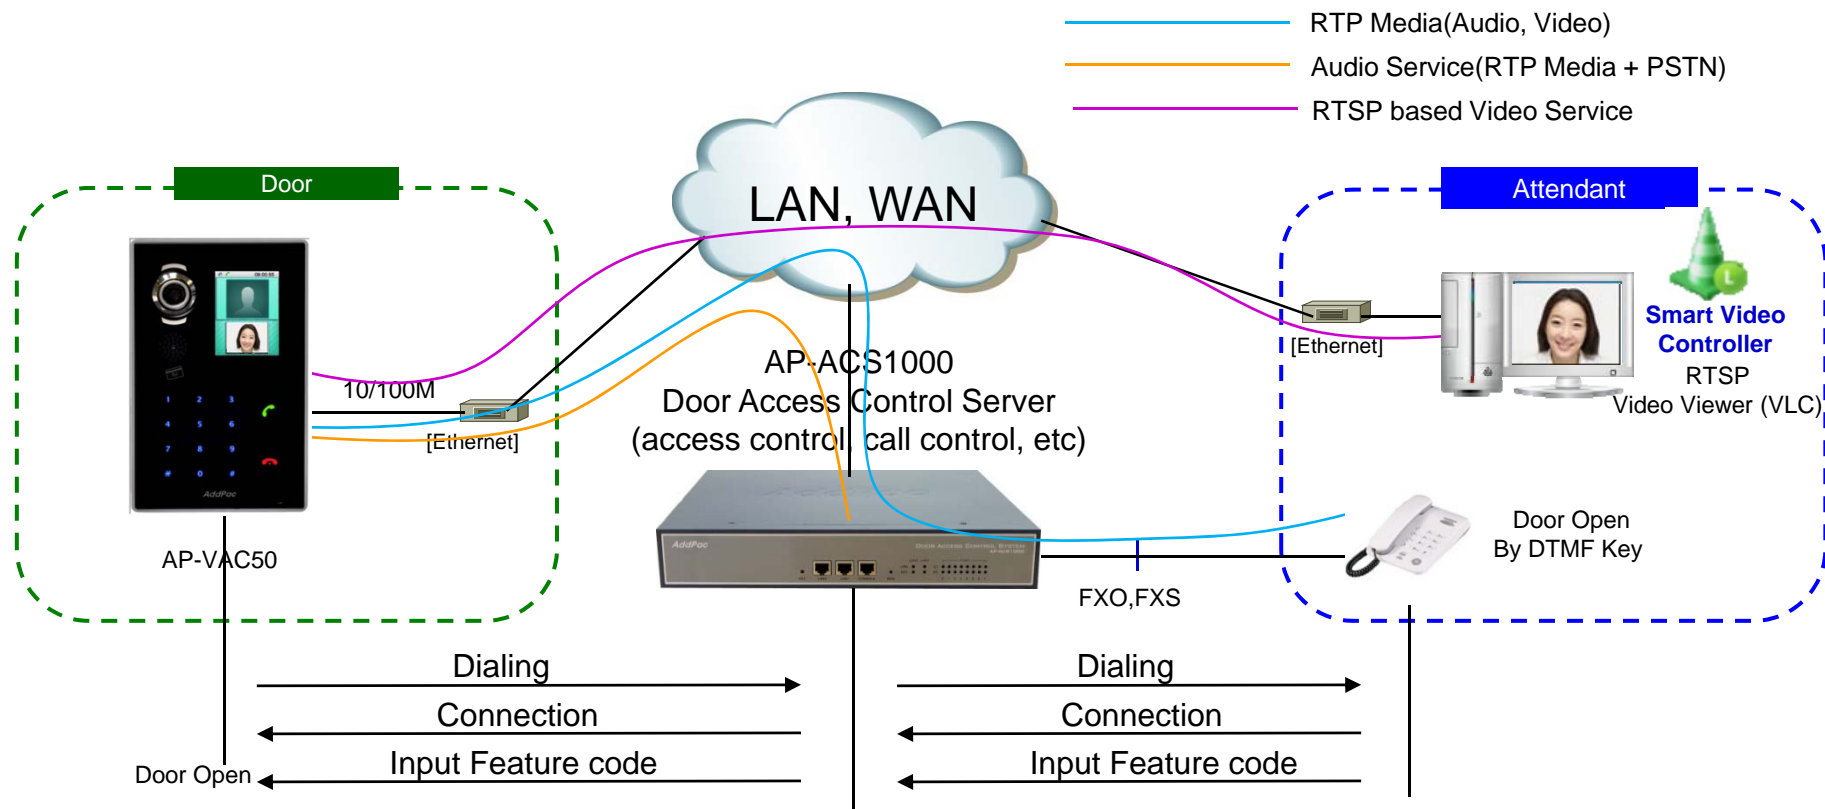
RTP Media(Audio, Video)
Audio Service(RTP Media + PSTN)
RTSP based Video Service

Door

LAN, WAN

Attendant

Smart Video Controller
RTSP
Video Viewer (VLC)

[Ethernet]

10/100M

[Ethernet]

AP-ACS1000
Door Access Control Server
(access control, call control, etc)

AP-VAC50

AddPac

Door Open
By DTMF Key

FXO,FXS

Dialing
Connection
Input Feature code

Dialing
Connection
Input Feature code

Door Open